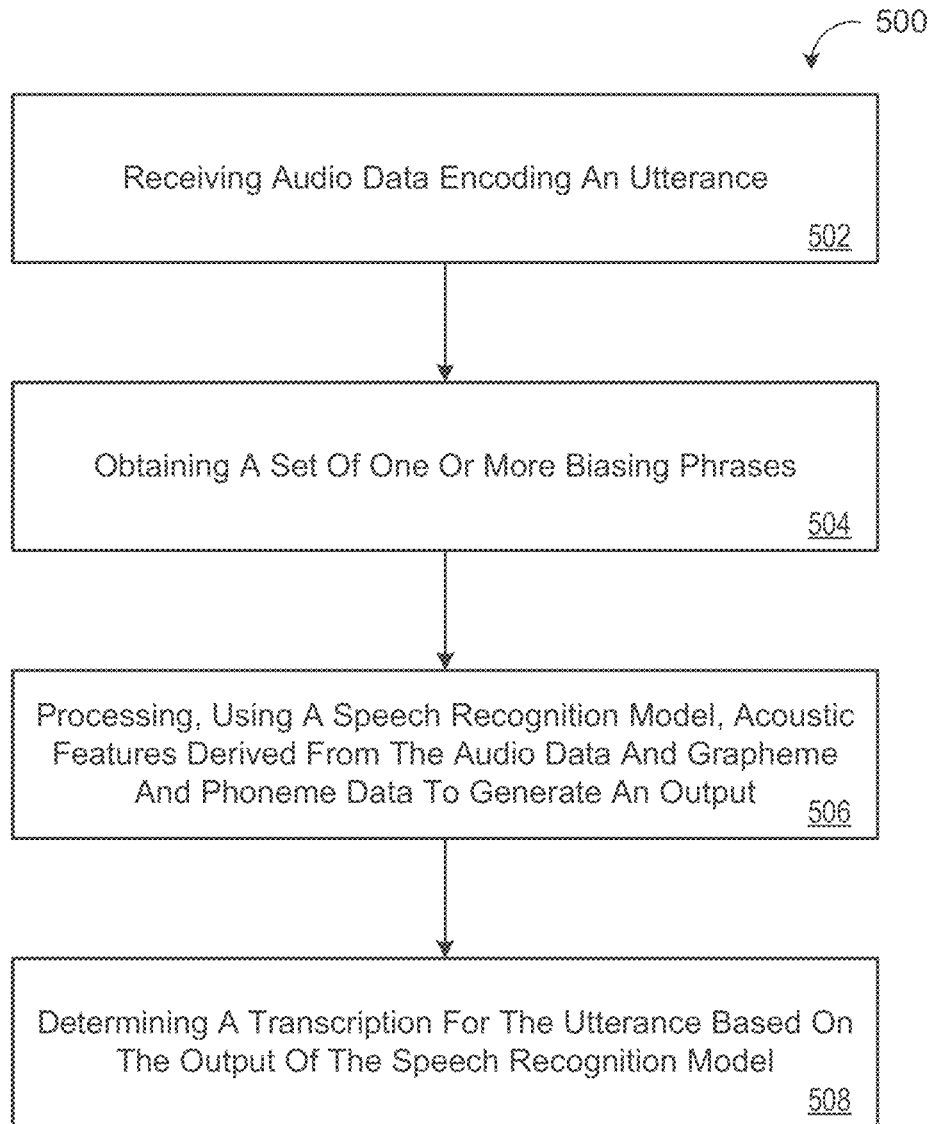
500

Receiving Audio Data Encoding An Utterance

502

Obtaining A Set Of One Or More Biasing Phrases

504

Processing, Using A Speech Recognition Model, Acoustic Features Derived From The Audio Data And Grapheme And Phoneme Data To Generate An Output

506

Determining A Transcription For The Utterance Based On The Output Of The Speech Recognition Model

508